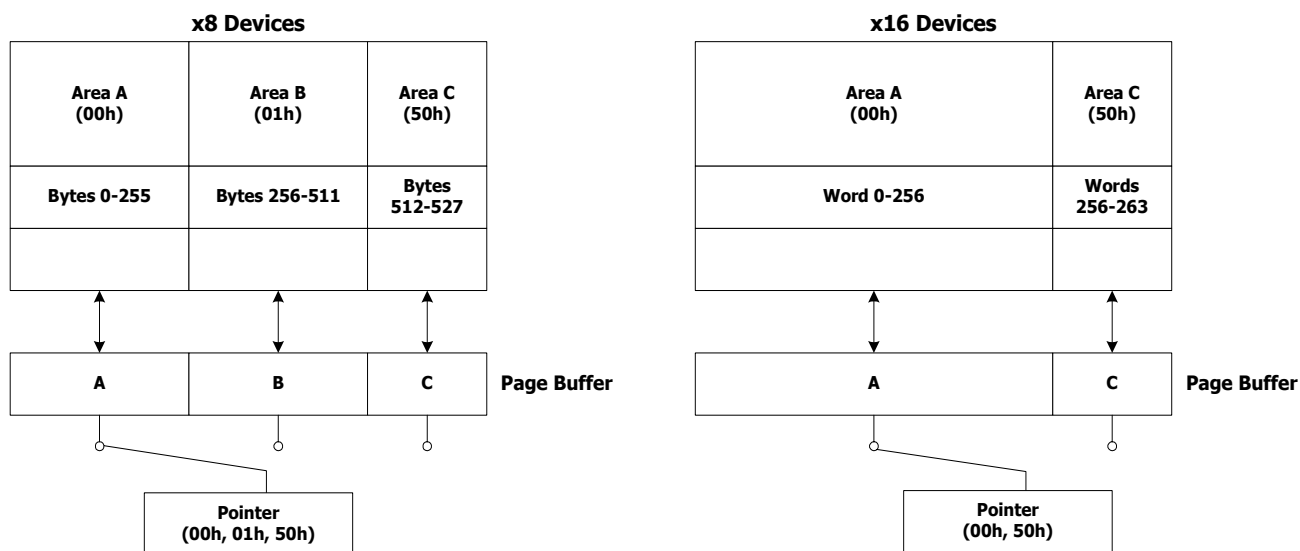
x8 Devices

Area A (00h)

Area B (01h)

Area C (50h)

Bytes 0-255

Bytes 256-511

Bytes 512-527

A

B

C

Page Buffer

Pointer (00h, 01h, 50h)

x16 Devices

Area A (00h)

Area C (50h)

Word 0-256

Words 256-263

A

C

Page Buffer

Pointer (00h, 50h)